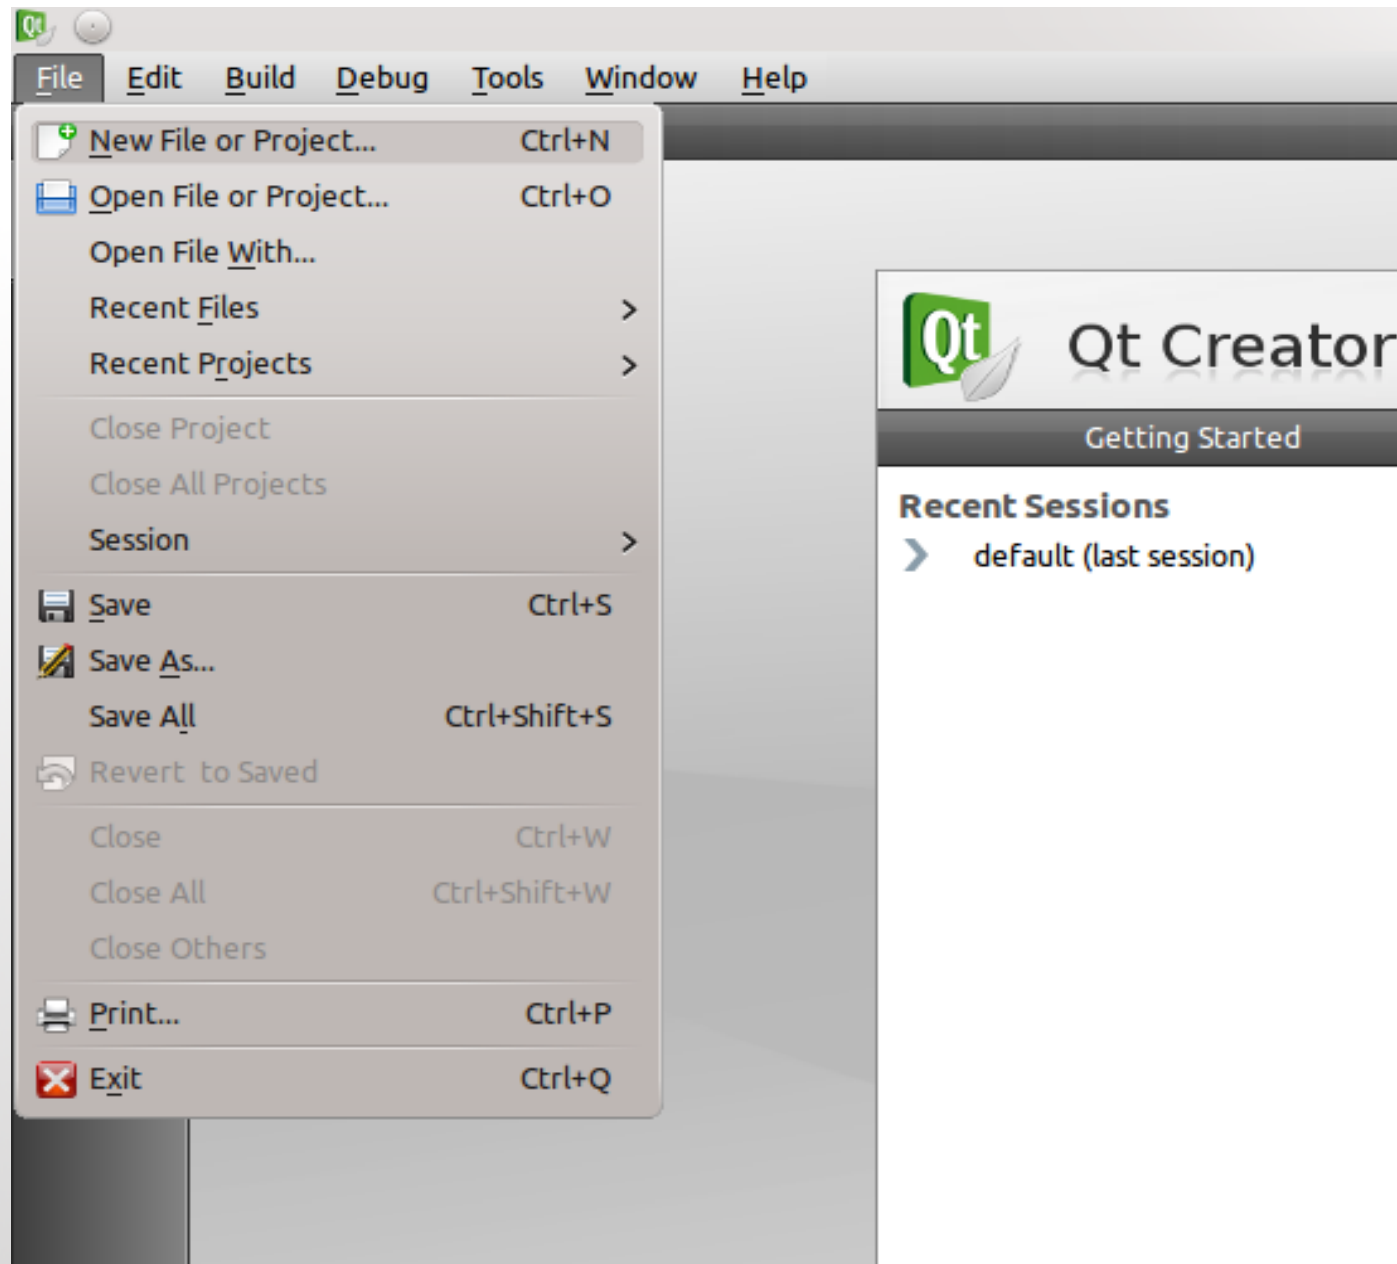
File Edit Build Debug Tools Window Help

New File or Project... Ctrl+N
Open File or Project... Ctrl+O
Open File With...
Recent Files >
Recent Projects >
Close Project
Close All Projects
Session >
Save Ctrl+S
Save As...
Save All Ctrl+Shift+S
Revert to Saved
Close Ctrl+W
Close All Ctrl+Shift+W
Close Others
Print... Ctrl+P
Exit Ctrl+Q

Qt

Qt Creator

Getting Started

Recent Sessions

default (last session)